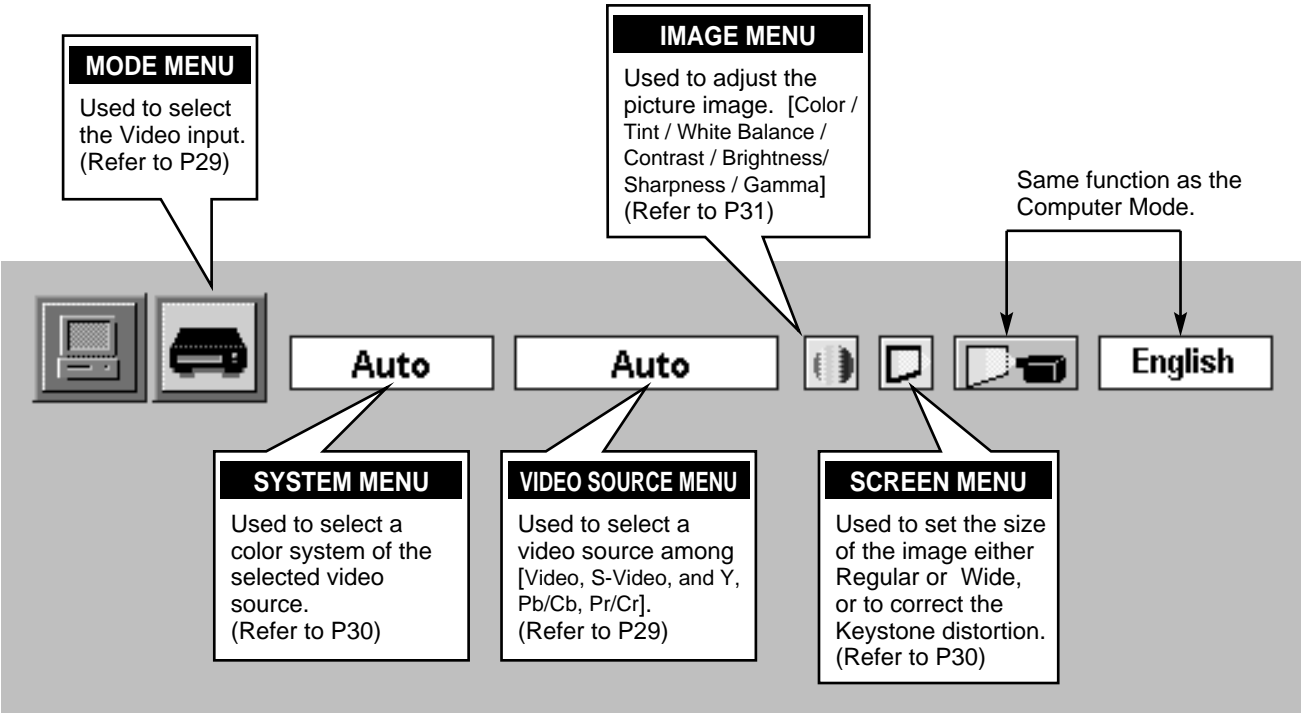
MODE MENU

Used to select the Video input. (Refer to P29)

IMAGE MENU

Used to adjust the picture image. [Color / Tint / White Balance / Contrast / Brightness/ Sharpness / Gamma] (Refer to P31)

Same function as the Computer Mode.

Auto

Auto

English

SYSTEM MENU

Used to select a color system of the selected video source. (Refer to P30)

VIDEO SOURCE MENU

Used to select a video source among [Video, S-Video, and Y, Pb/Cb, Pr/Cr]. (Refer to P29)

SCREEN MENU

Used to set the size of the image either Regular or Wide, or to correct the Keystone distortion. (Refer to P30)